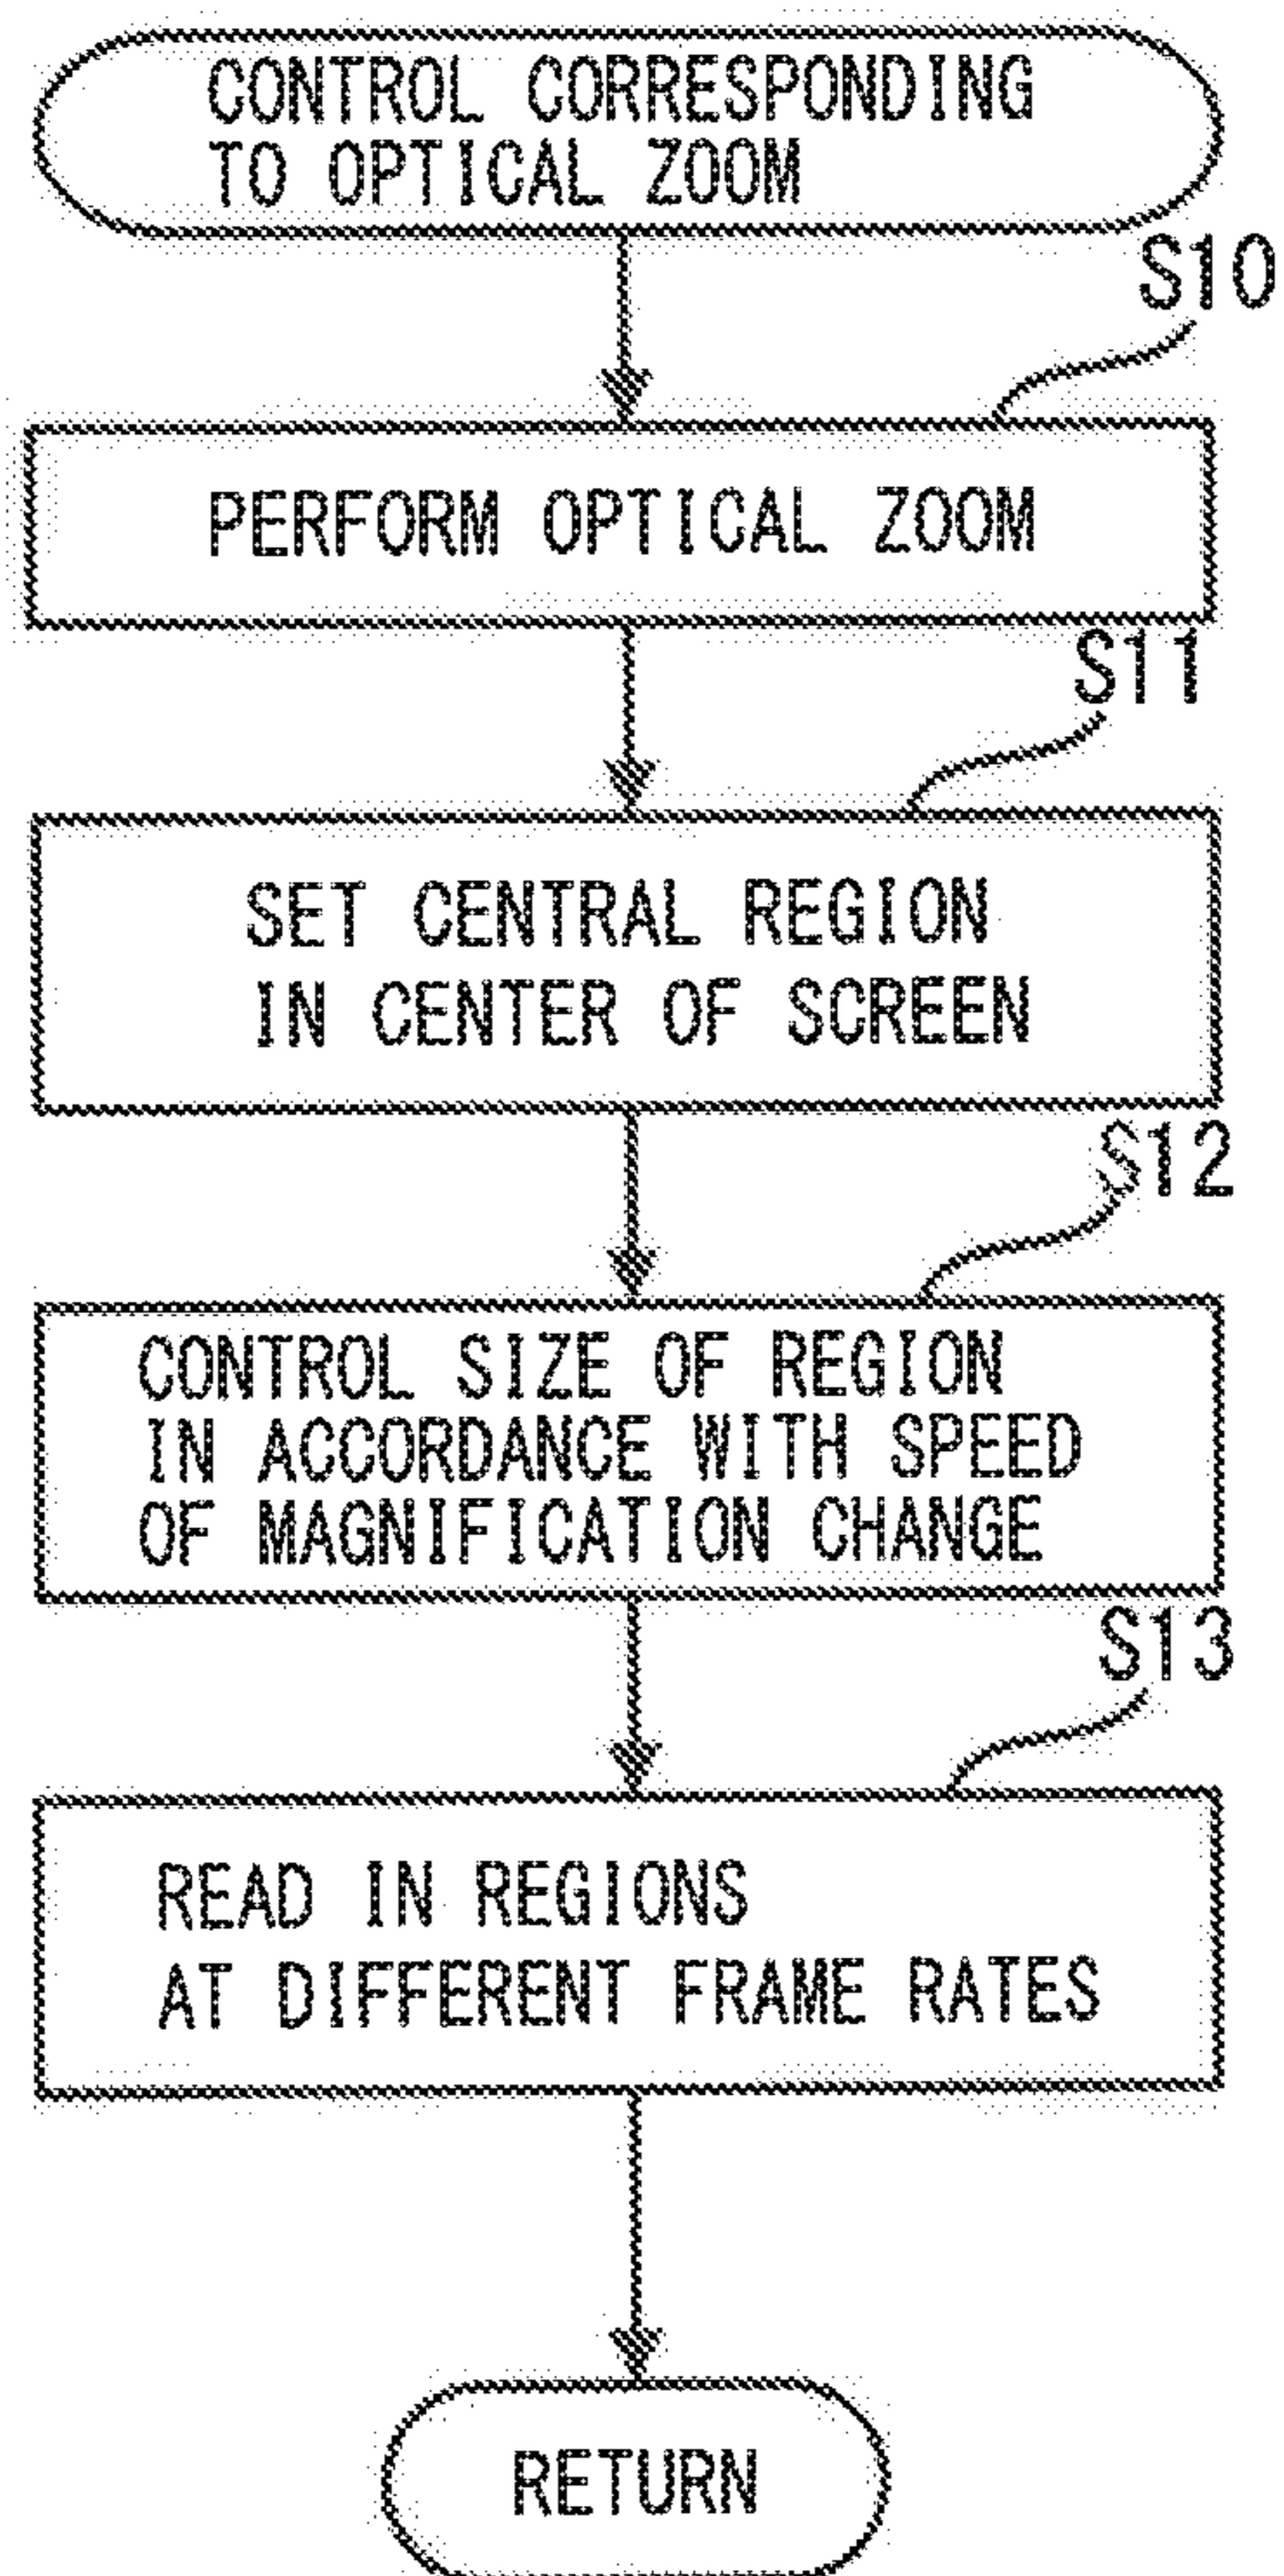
CONTROL CORRESPONDING TO OPTICAL ZOOM

S10

PERFORM OPTICAL ZOOM

S11

SET CENTRAL REGION IN CENTER OF SCREEN

S12

CONTROL SIZE OF REGION IN ACCORDANCE WITH SPEED OF MAGNIFICATION CHANGE

S13

READ IN REGIONS AT DIFFERENT FRAME RATES

RETURN